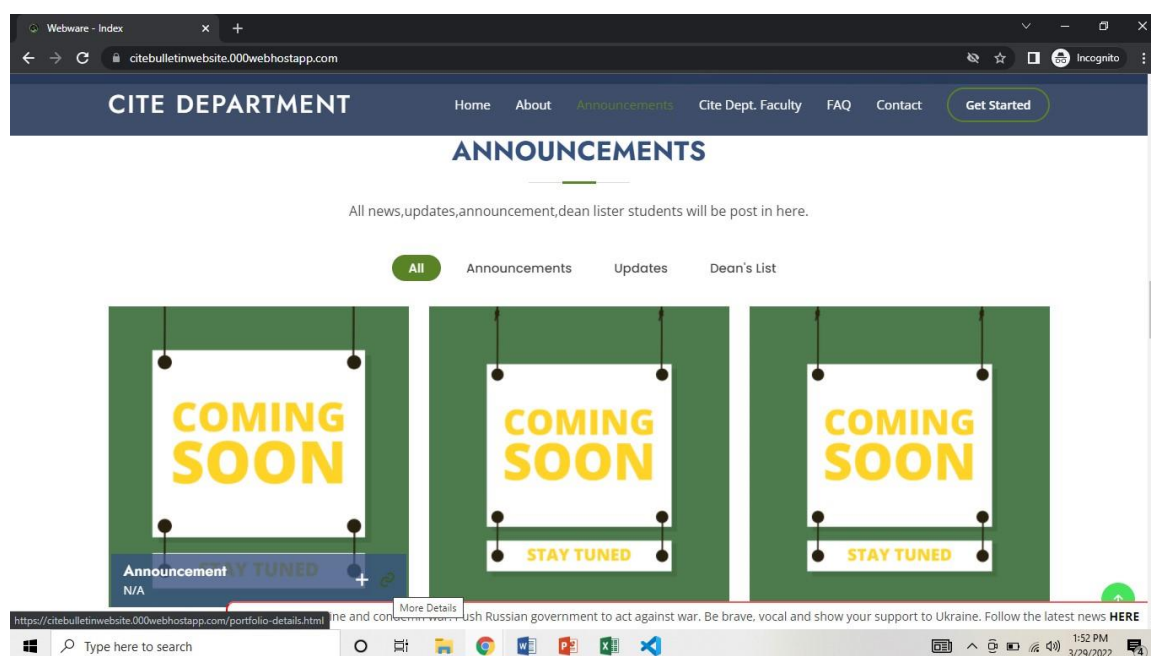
Webware - Index
citebulletinwebsite.000webhostapp.com
Incognito

CITE DEPARTMENT
Home About Announcements Cite Dept. Faculty FAQ Contact Get Started

ANNOUNCEMENTS

All news,updates,announcement,dean lister students will be post in here.

All Announcements Updates Dean's List

COMING SOON
STAY TUNED
Announcement
N/A
+

COMING SOON
STAY TUNED

COMING SOON
STAY TUNED

https://citebulletinwebsite.000webhostapp.com/portfolio-details.html
More Details
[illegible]ne and condemn war. Push Russian government to act against war. Be brave, vocal and show your support to Ukraine. Follow the latest news HERE

Type here to search
1:52 PM
3/29/2022